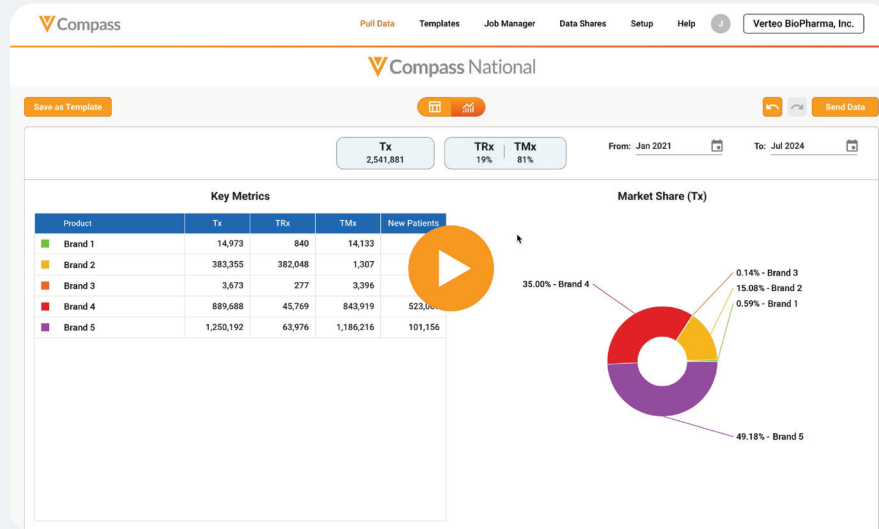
Compass

Pull Data Templates Job Manager Data Shares Setup Help J Verteo BioPharma, Inc.

Compass National

Save as Template

Send Data

| Tx |
|---|
| 2,541,881 |

| TRx | TMx |
|---|---|
| 19% | 81% |

From: Jan 2021

To: Jul 2024

Key Metrics

| Product | Tx | TRx | TMx | New Patients |
|---|---|---|---|---|
| Brand 1 | 14,973 | 840 | 14,133 | |
| Brand 2 | 383,355 | 382,048 | 1,307 | |
| Brand 3 | 3,673 | 277 | 3,396 | |
| Brand 4 | 889,688 | 45,769 | 843,919 | 523,0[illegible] |
| Brand 5 | 1,250,192 | 63,976 | 1,186,216 | 101,156 |

Market Share (Tx)

35.00% - Brand 4
0.14% - Brand 3
15.08% - Brand 2
0.59% - Brand 1
49.18% - Brand 5